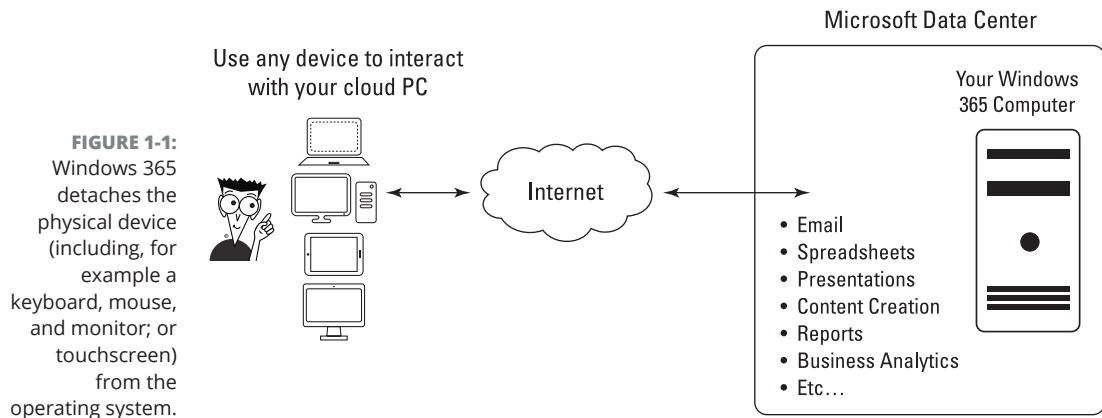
FIGURE 1-1: Windows 365 detaches the physical device (including, for example a keyboard, mouse, and monitor; or touchscreen) from the operating system.

Use any device to interact with your cloud PC

Internet

Microsoft Data Center

Your Windows 365 Computer

• Email
• Spreadsheets
• Presentations
• Content Creation
• Reports
• Business Analytics
• Etc…